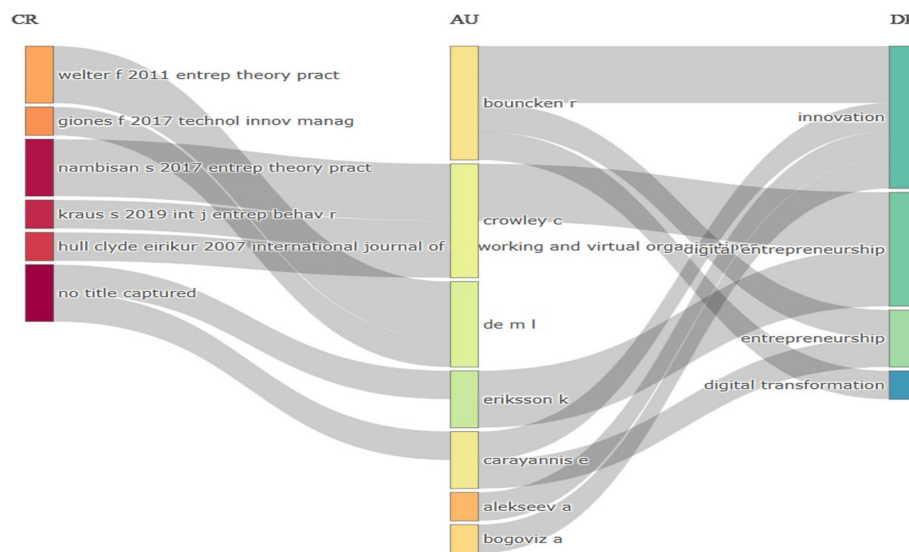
CR

AU

DE

welter f 2011 entrep theory pract

giones f 2017 technol innov manag

nambisan s 2017 entrep theory pract

kraus s 2019 int j entrep behav r

hull clyde eirikur 2007 international journal of working and virtual organ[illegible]

no title captured

bouncken r

crowley c

de m l

eriksson k

carayannis e

alekseev a

bogoviz a

innovation

digital entrepreneurship

entrepreneurship

digital transformation